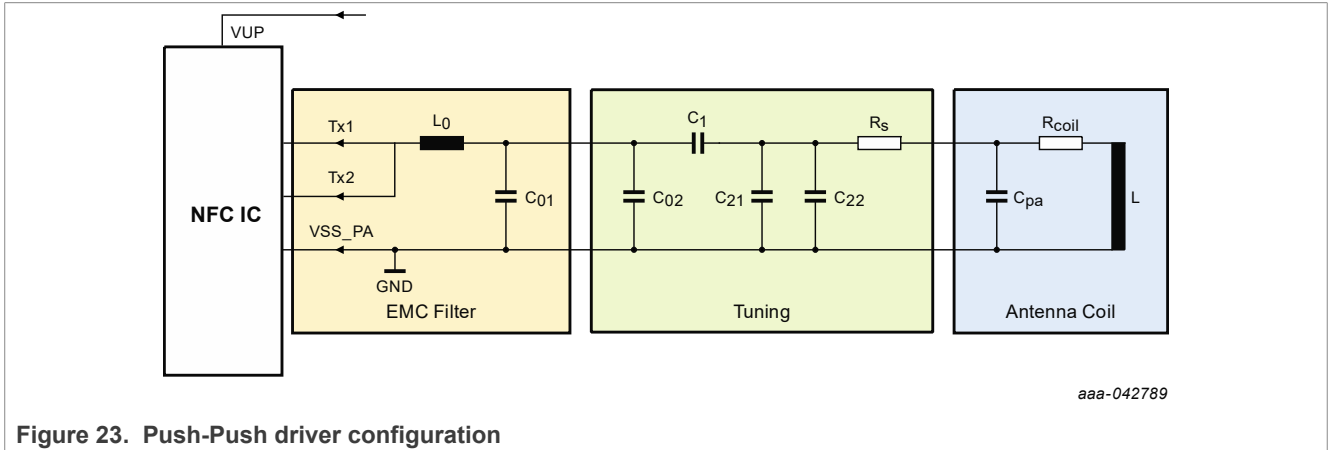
VUP

NFC IC

Tx1

Tx2

VSS_PA

GND

$L_0$

$C_{01}$

EMC Filter

$C_1$

$C_{02}$

$C_{21}$

$C_{22}$

$R_s$

Tuning

$R_{coil}$

$C_{pa}$

L

Antenna Coil

aaa-042789

**Figure 23. Push-Push driver configuration**